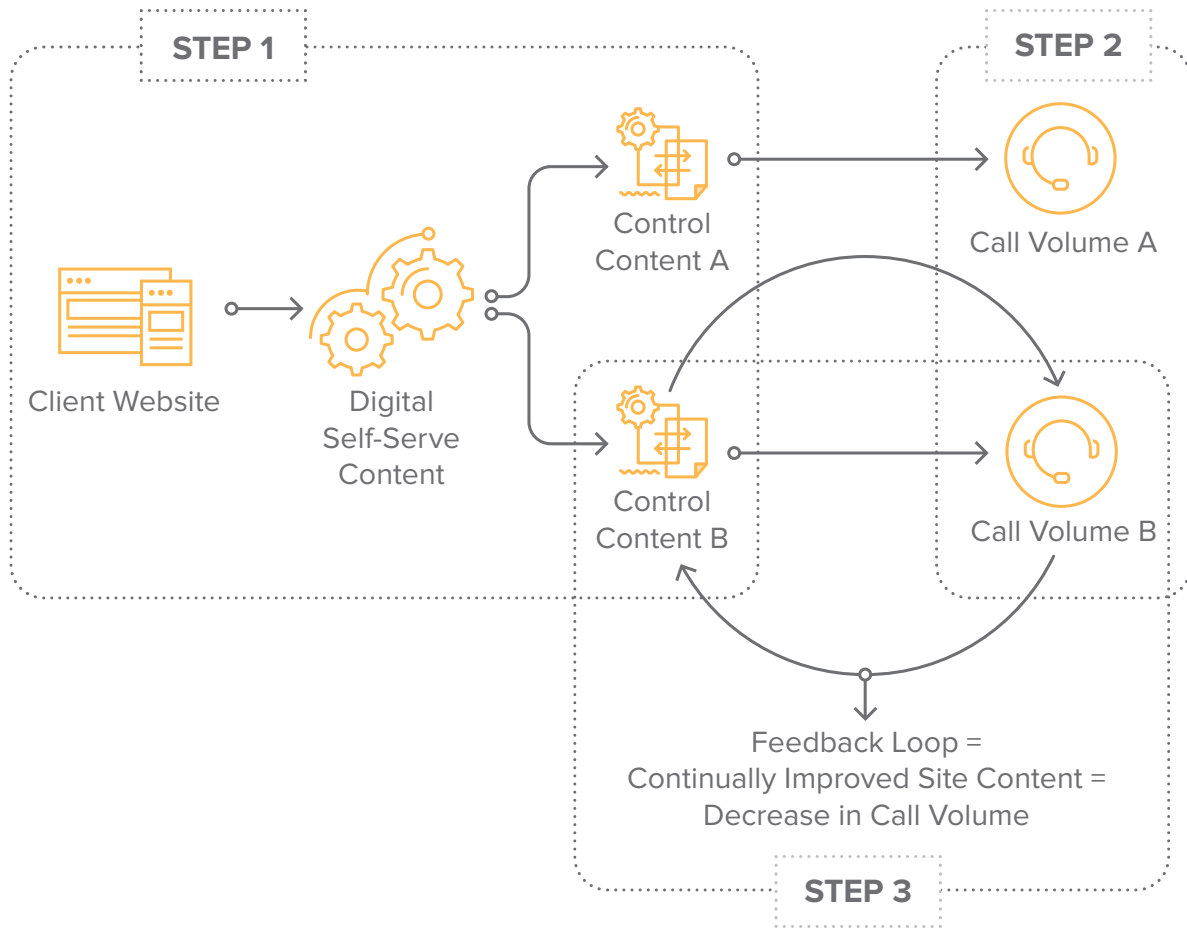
STEP 1

STEP 2

Client Website

Digital Self-Serve Content

Control Content A

Call Volume A

Control Content B

Call Volume B

Feedback Loop = Continually Improved Site Content = Decrease in Call Volume

STEP 3